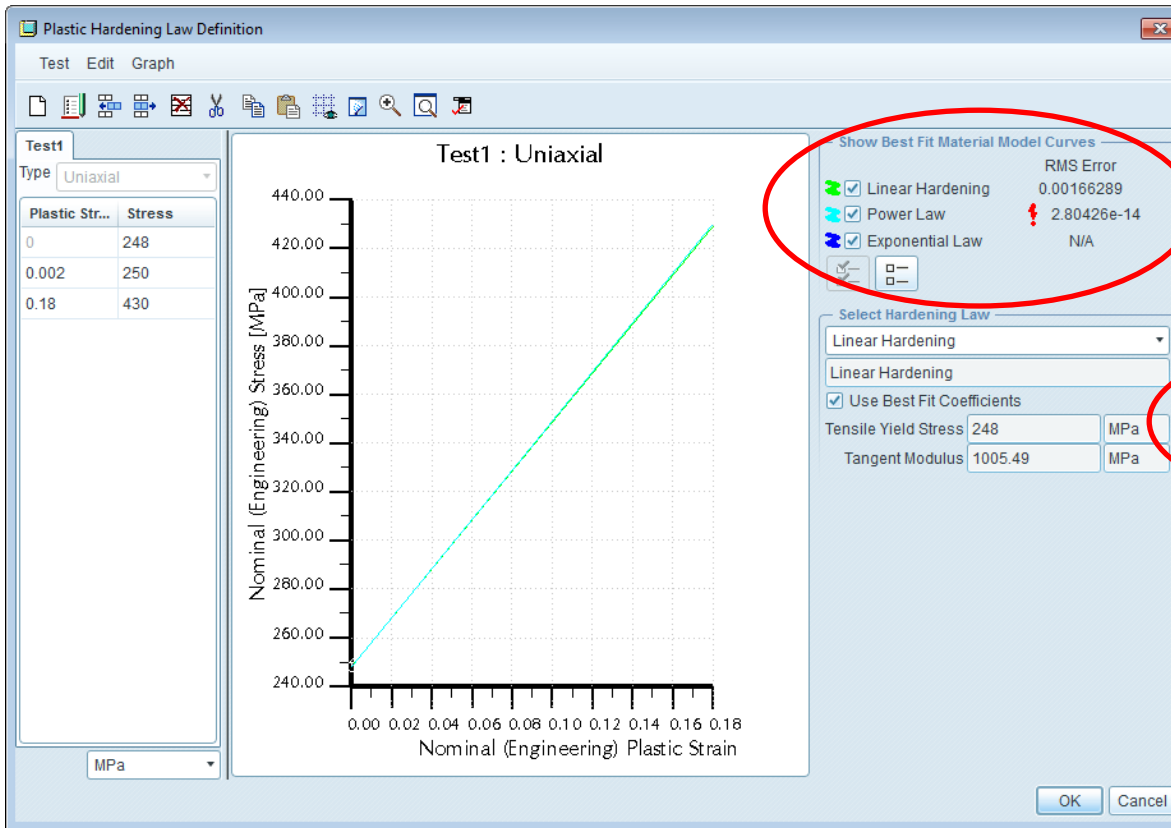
Plastic Hardening Law Definition

Test Edit Graph

Test1

Type Uniaxial

| Plastic Str... | Stress |
|---|---|
| 0 | 248 |
| 0.002 | 250 |
| 0.18 | 430 |

MPa

Test1 : Uniaxial

440.00
420.00
400.00
380.00
360.00
340.00
320.00
300.00
280.00
260.00
240.00

Nominal (Engineering) Stress [MPa]

0.00 0.02 0.04 0.06 0.08 0.10 0.12 0.14 0.16 0.18

Nominal (Engineering) Plastic Strain

Show Best Fit Material Model Curves

RMS Error

Linear Hardening 0.00166289

Power Law 2.80426e-14

Exponential Law N/A

Select Hardening Law

Linear Hardening

Linear Hardening

Use Best Fit Coefficients

Tensile Yield Stress 248 MPa

Tangent Modulus 1005.49 MPa

OK Cancel